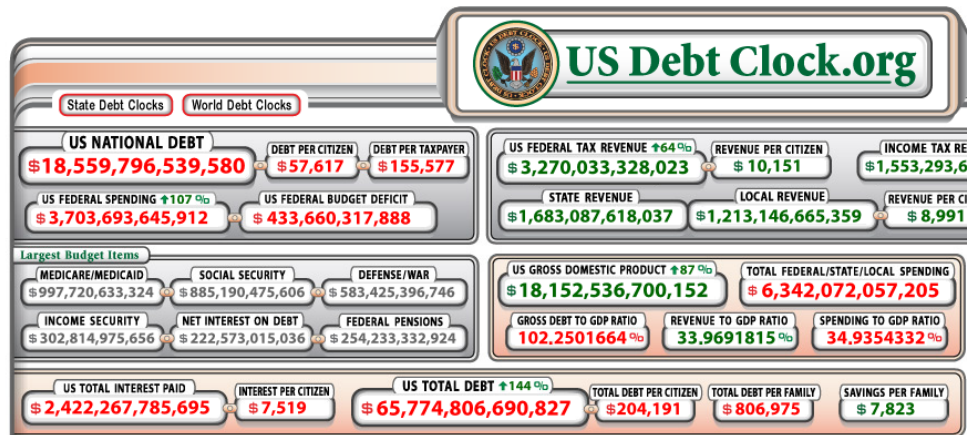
US Debt Clock.org

State Debt Clocks World Debt Clocks

US NATIONAL DEBT
$18,559,796,539,580
DEBT PER CITIZEN
$57,617
DEBT PER TAXPAYER
$155,577
US FEDERAL SPENDING ↑107%
$3,703,693,645,912
US FEDERAL BUDGET DEFICIT
$433,660,317,888

US FEDERAL TAX REVENUE ↑64%
$3,270,033,328,023
REVENUE PER CITIZEN
$10,151
INCOME TAX RE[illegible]
$1,553,293,6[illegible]
STATE REVENUE
$1,683,087,618,037
LOCAL REVENUE
$1,213,146,665,359
REVENUE PER CI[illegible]
$8,991

Largest Budget Items
MEDICARE/MEDICAID
$997,720,633,324
SOCIAL SECURITY
$885,190,475,606
DEFENSE/WAR
$583,425,396,746
INCOME SECURITY
$302,814,975,656
NET INTEREST ON DEBT
$222,573,015,036
FEDERAL PENSIONS
$254,233,332,924

US GROSS DOMESTIC PRODUCT ↑87%
$18,152,536,700,152
TOTAL FEDERAL/STATE/LOCAL SPENDING
$6,342,072,057,205
GROSS DEBT TO GDP RATIO
102.2501664%
REVENUE TO GDP RATIO
33.9691815%
SPENDING TO GDP RATIO
34.9354332%

US TOTAL INTEREST PAID
$2,422,267,785,695
INTEREST PER CITIZEN
$7,519
US TOTAL DEBT ↑144%
$65,774,806,690,827
TOTAL DEBT PER CITIZEN
$204,191
TOTAL DEBT PER FAMILY
$806,975
SAVINGS PER FAMILY
$7,823